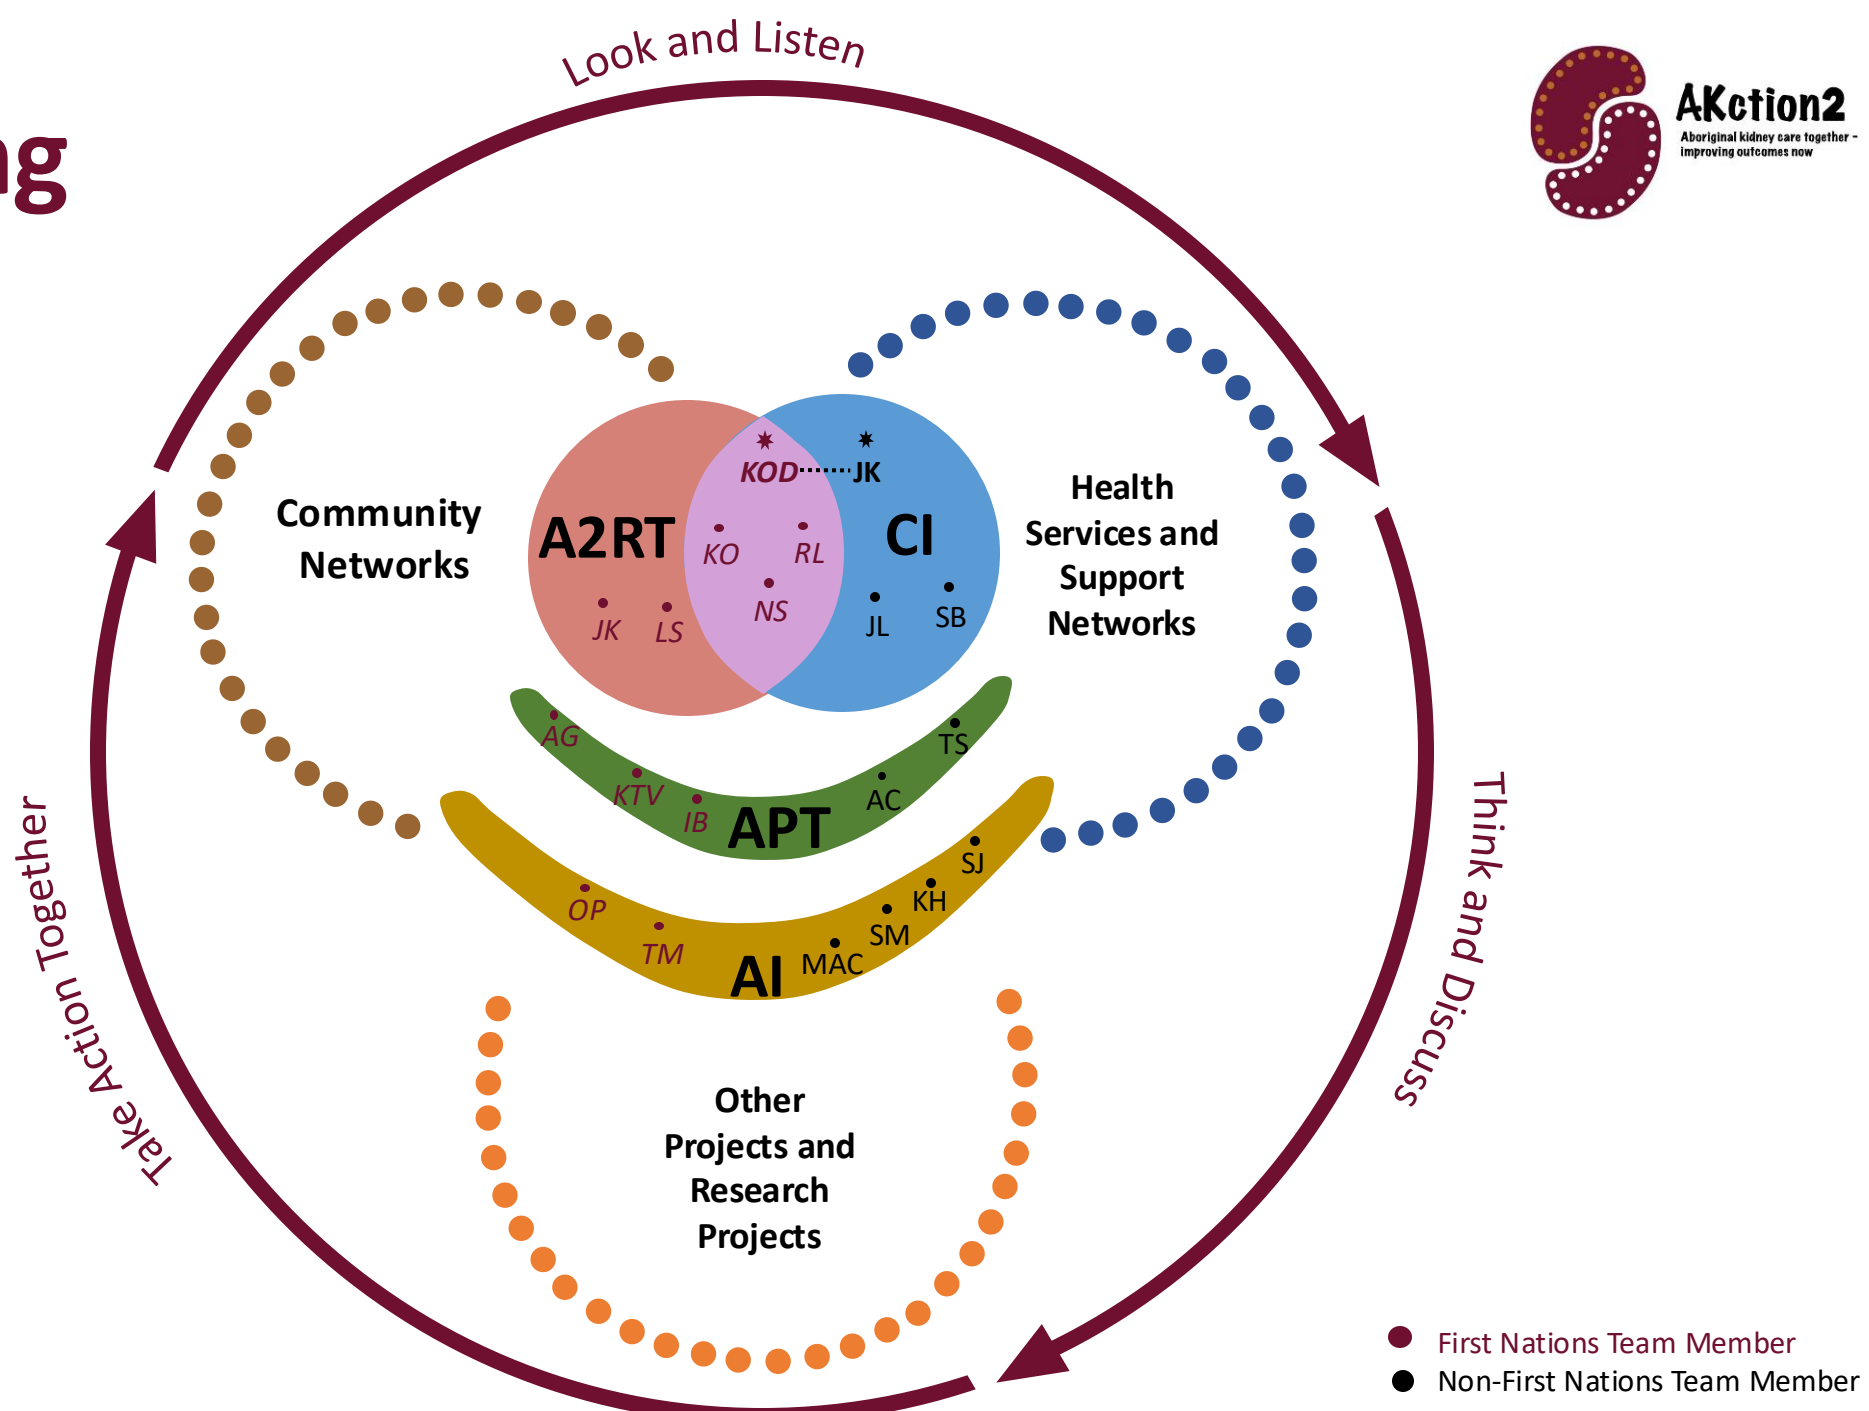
ng

Look and Listen

AKction2
Aboriginal kidney care together – improving outcomes now

Community Networks

A2RT

KOD JK

CI

Health Services and Support Networks

KO RL

NS

JK LS

JL SB

AG

TS

KTV IB APT AC

SJ

OP

KH

SM

TM AI MAC

Take Action Together

Think and Discuss

Other Projects and Research Projects

First Nations Team Member
Non-First Nations Team Member